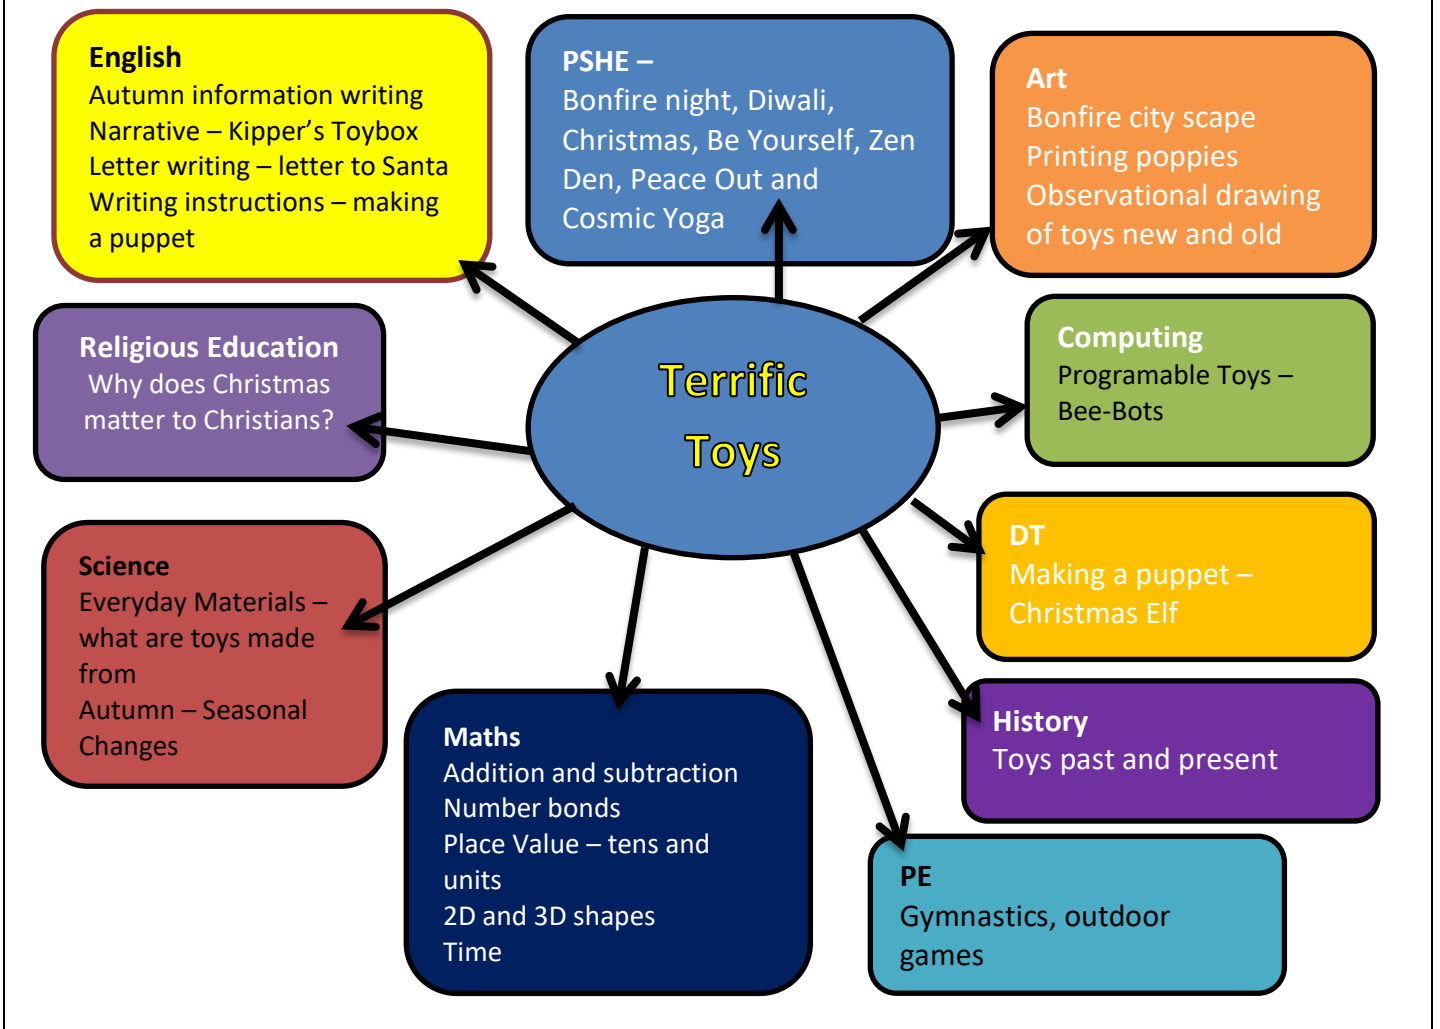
English
Autumn information writing
Narrative – Kipper's Toybox
Letter writing – letter to Santa
Writing instructions – making a puppet

PSHE –
Bonfire night, Diwali, Christmas, Be Yourself, Zen Den, Peace Out and Cosmic Yoga

Art
Bonfire city scape
Printing poppies
Observational drawing of toys new and old

Religious Education
Why does Christmas matter to Christians?

Terrific Toys

Computing
Programable Toys – Bee-Bots

Science
Everyday Materials – what are toys made from
Autumn – Seasonal Changes

DT
Making a puppet – Christmas Elf

History
Toys past and present

Maths
Addition and subtraction
Number bonds
Place Value – tens and units
2D and 3D shapes
Time

PE
Gymnastics, outdoor games